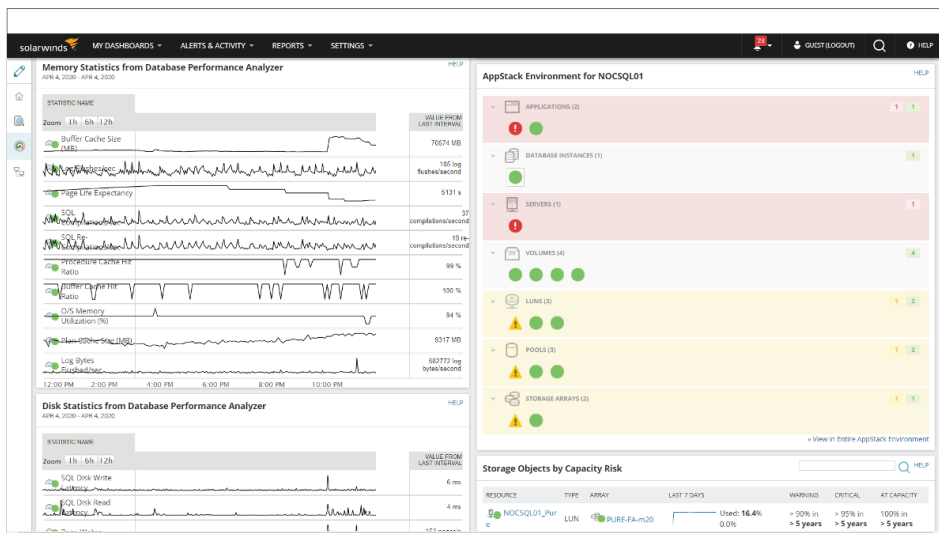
solarwinds MY DASHBOARDS ALERTS & ACTIVITY REPORTS SETTINGS 21 GUEST (LOGOUT) HELP

Memory Statistics from Database Performance Analyzer
APR 4, 2020 - APR 4, 2020
HELP

| STATISTIC NAME | VALUE FROM LAST INTERVAL |
|---|---|
| Buffer Cache Size (MB) | 70674 MB |
| Log Flushes/sec | 186 log flushes/second |
| Page Life Expectancy | 5131 s |
| SQL Compilations/sec | 37 compilations/second |
| SQL Re-Compilations/sec | 19 re-compilations/second |
| Procedure Cache Hit Ratio | 99 % |
| Buffer Cache Hit Ratio | 100 % |
| O/S Memory Utilization (%) | 94 % |
| Plan Cache Size (MB) | 9317 MB |
| Log Bytes Flushed/sec | 662772 log bytes/second |

Zoom 1h 6h 12h
12:00 PM 2:00 PM 4:00 PM 6:00 PM 8:00 PM 10:00 PM

Disk Statistics from Database Performance Analyzer
APR 4, 2020 - APR 4, 2020
HELP

| STATISTIC NAME | VALUE FROM LAST INTERVAL |
|---|---|
| SQL Disk Write Latency | 4 ms |
| SQL Disk Read Latency | 6 ms |
| Page Writes | 153 page/s |

Zoom 1h 6h 12h

AppStack Environment for NOCSQL01
HELP
APPLICATIONS (2) 1 1
DATABASE INSTANCES (1) 1
SERVERS (1) 1
VOLUMES (4) 4
LUNS (3) 1 2
POOLS (3) 1 2
STORAGE ARRAYS (2) 1 1
» View in Entire AppStack Environment

Storage Objects by Capacity Risk
HELP

| RESOURCE | TYPE | ARRAY | LAST 7 DAYS | WARNING | CRITICAL | AT CAPACITY |
|---|---|---|---|---|---|---|
| NOCSQL01_Pure | LUN | PURE-FA-m20 | Used: 16.4% 0.0% | > 90% in > 5 years | > 95% in > 5 years | 100% in > 5 years |